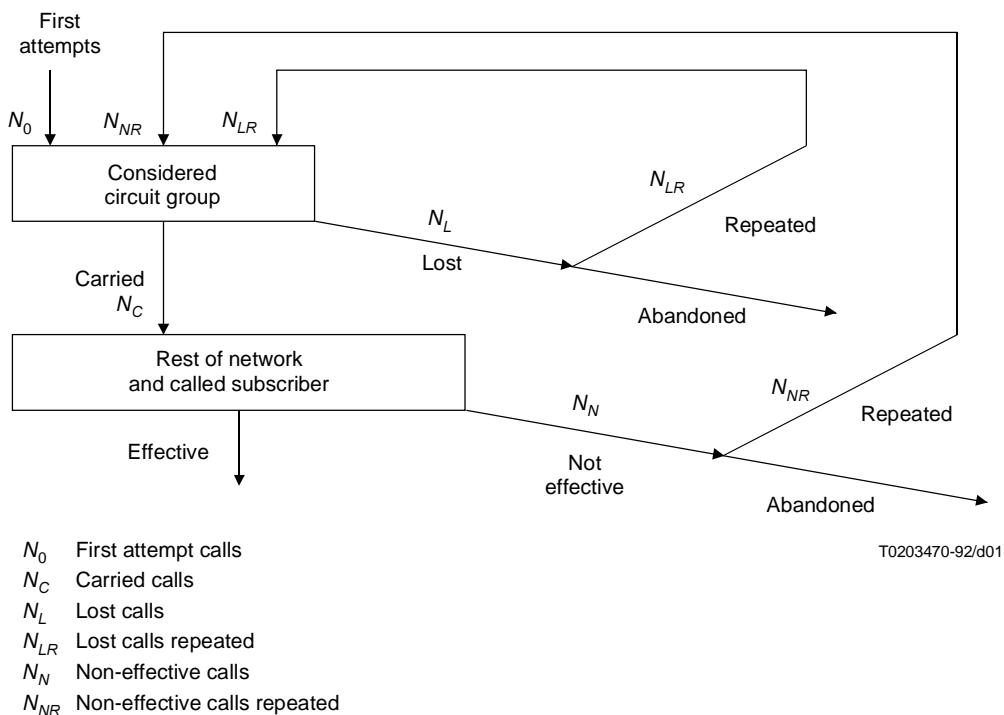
First attempts

$N_0$ $N_{NR}$ $N_{LR}$

Considered circuit group

$N_{LR}$

Repeated

$N_L$

Lost

Carried $N_C$

Abandoned

Rest of network and called subscriber

$N_{NR}$

Repeated

$N_N$

Effective

Not effective

Abandoned

$N_0$ First attempt calls

$N_C$ Carried calls

$N_L$ Lost calls

$N_{LR}$ Lost calls repeated

$N_N$ Non-effective calls

$N_{NR}$ Non-effective calls repeated

T0203470-92/d01